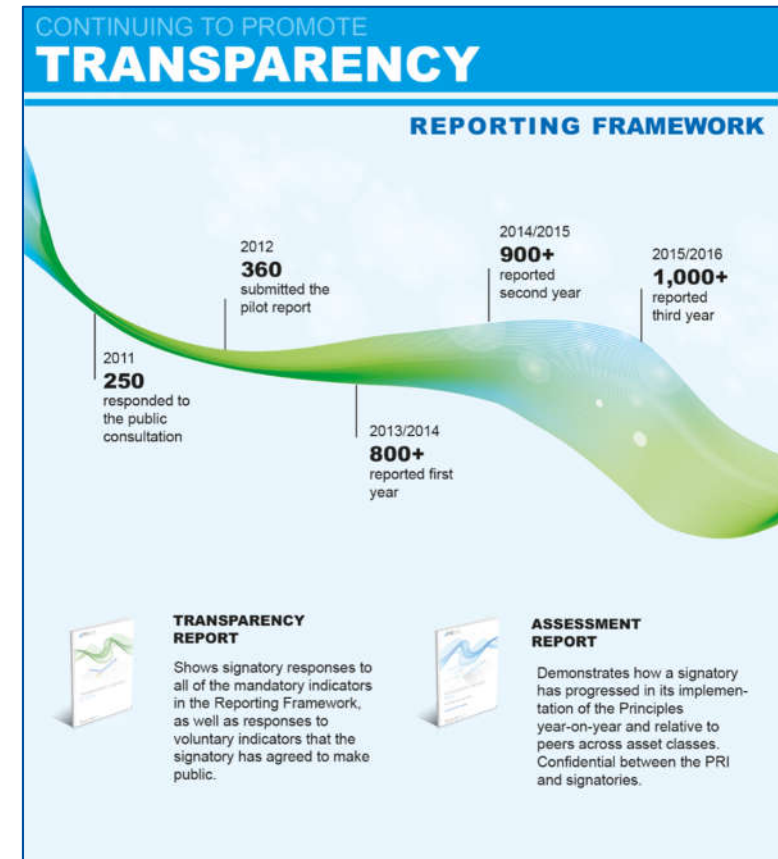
CONTINUING TO PROMOTE
TRANSPARENCY

REPORTING FRAMEWORK

2011
250
responded to the public consultation

2012
360
submitted the pilot report

2013/2014
800+
reported first year

2014/2015
900+
reported second year

2015/2016
1,000+
reported third year

TRANSPARENCY REPORT

Shows signatory responses to all of the mandatory indicators in the Reporting Framework, as well as responses to voluntary indicators that the signatory has agreed to make public.

ASSESSMENT REPORT

Demonstrates how a signatory has progressed in its implementation of the Principles year-on-year and relative to peers across asset classes. Confidential between the PRI and signatories.